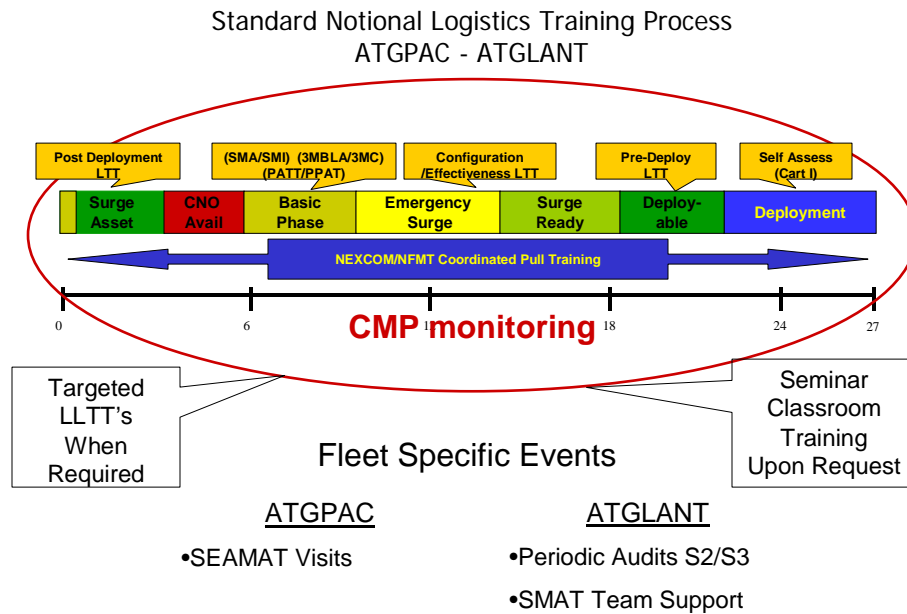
Standard Notional Logistics Training Process
ATGPAC - ATGLANT

Post Deployment LTT

(SMA/SMI) (3MBLA/3MC) (PATT/PPAT)

Configuration /Effectiveness LTT

Pre-Deploy LTT

Self Assess (Cart I)

Surge Asset

CNO Avail

Basic Phase

Emergency Surge

Surge Ready

Deployable

Deployment

NEXCOM/NFMT Coordinated Pull Training

0

6

1

18

24

27

CMP monitoring

Targeted LLTT's When Required

Seminar Classroom Training Upon Request

Fleet Specific Events

ATGPAC

•SEAMAT Visits

ATGLANT

•Periodic Audits S2/S3

•SMAT Team Support